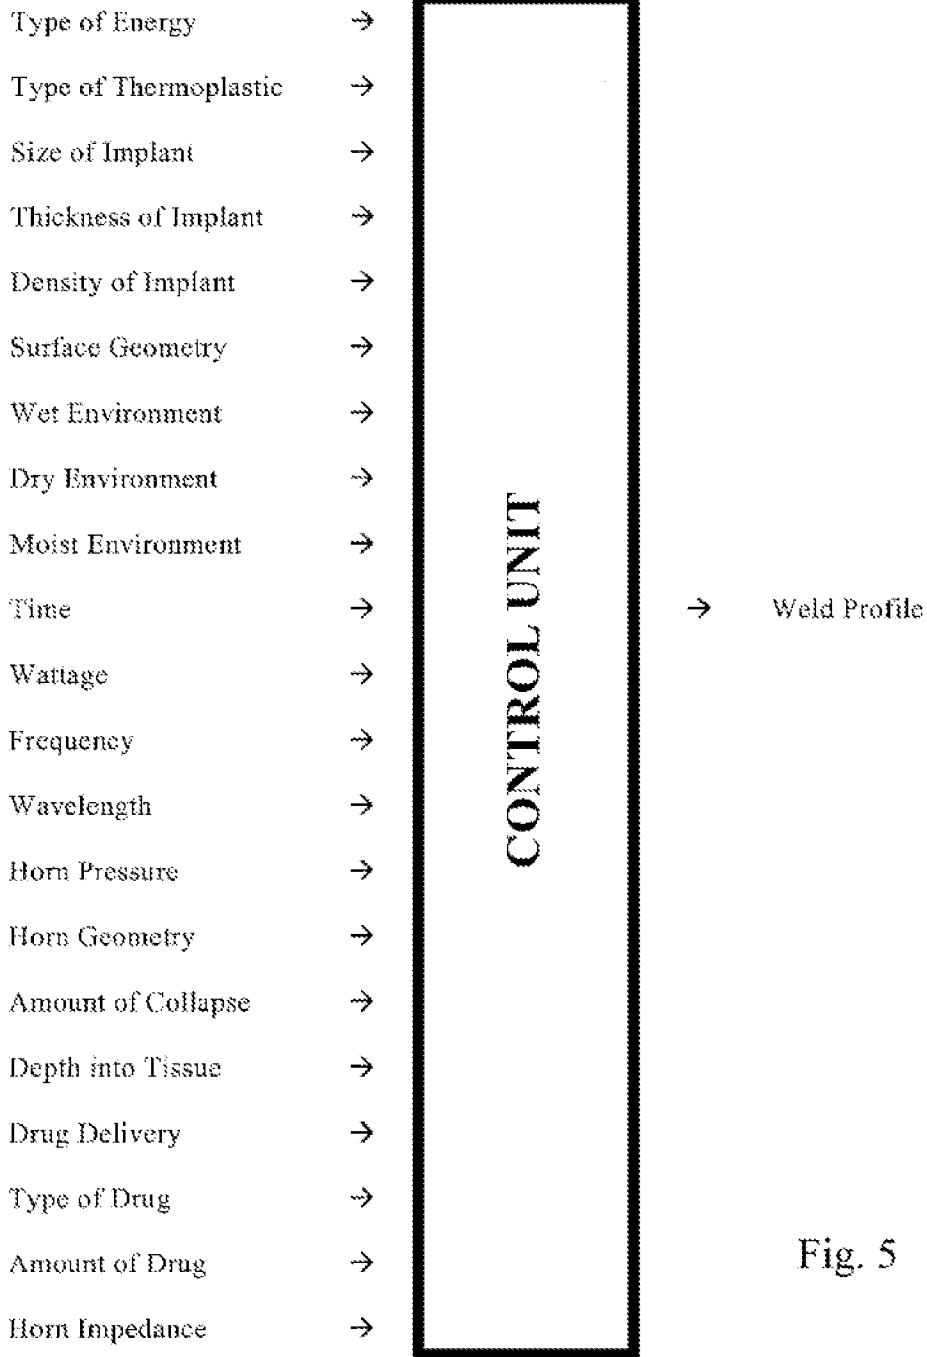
Type of Energy →
Type of Thermoplastic →
Size of Implant →
Thickness of Implant →
Density of Implant →
Surface Geometry →
Wet Environment →
Dry Environment →
Moist Environment →
Time →
Wattage →
Frequency →
Wavelength →
Horn Pressure →
Horn Geometry →
Amount of Collapse →
Depth into Tissue →
Drug Delivery →
Type of Drug →
Amount of Drug →
Horn Impedance →

CONTROL UNIT

→ Weld Profile

Fig. 5